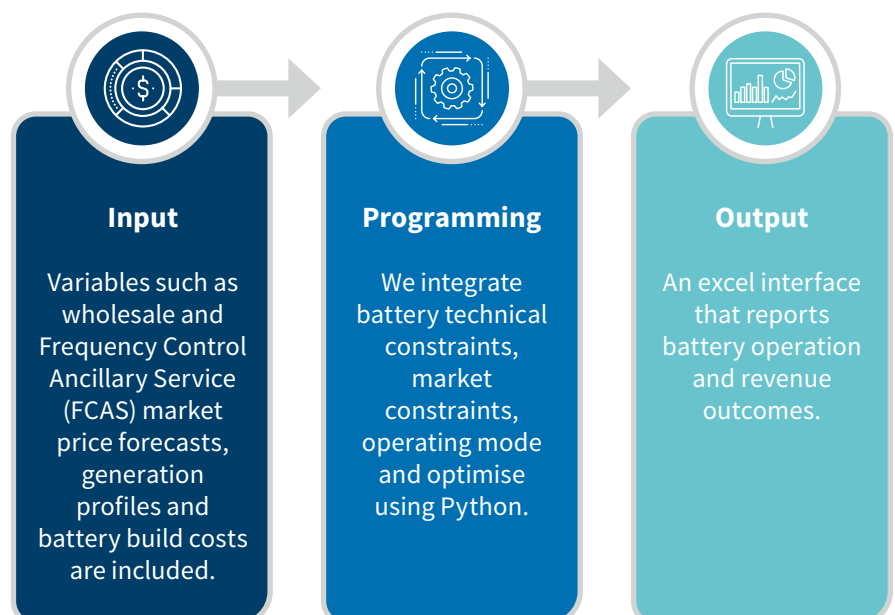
$

Input

Variables such as wholesale and Frequency Control Ancillary Service (FCAS) market price forecasts, generation profiles and battery build costs are included.

Programming

We integrate battery technical constraints, market constraints, operating mode and optimise using Python.

Output

An excel interface that reports battery operation and revenue outcomes.